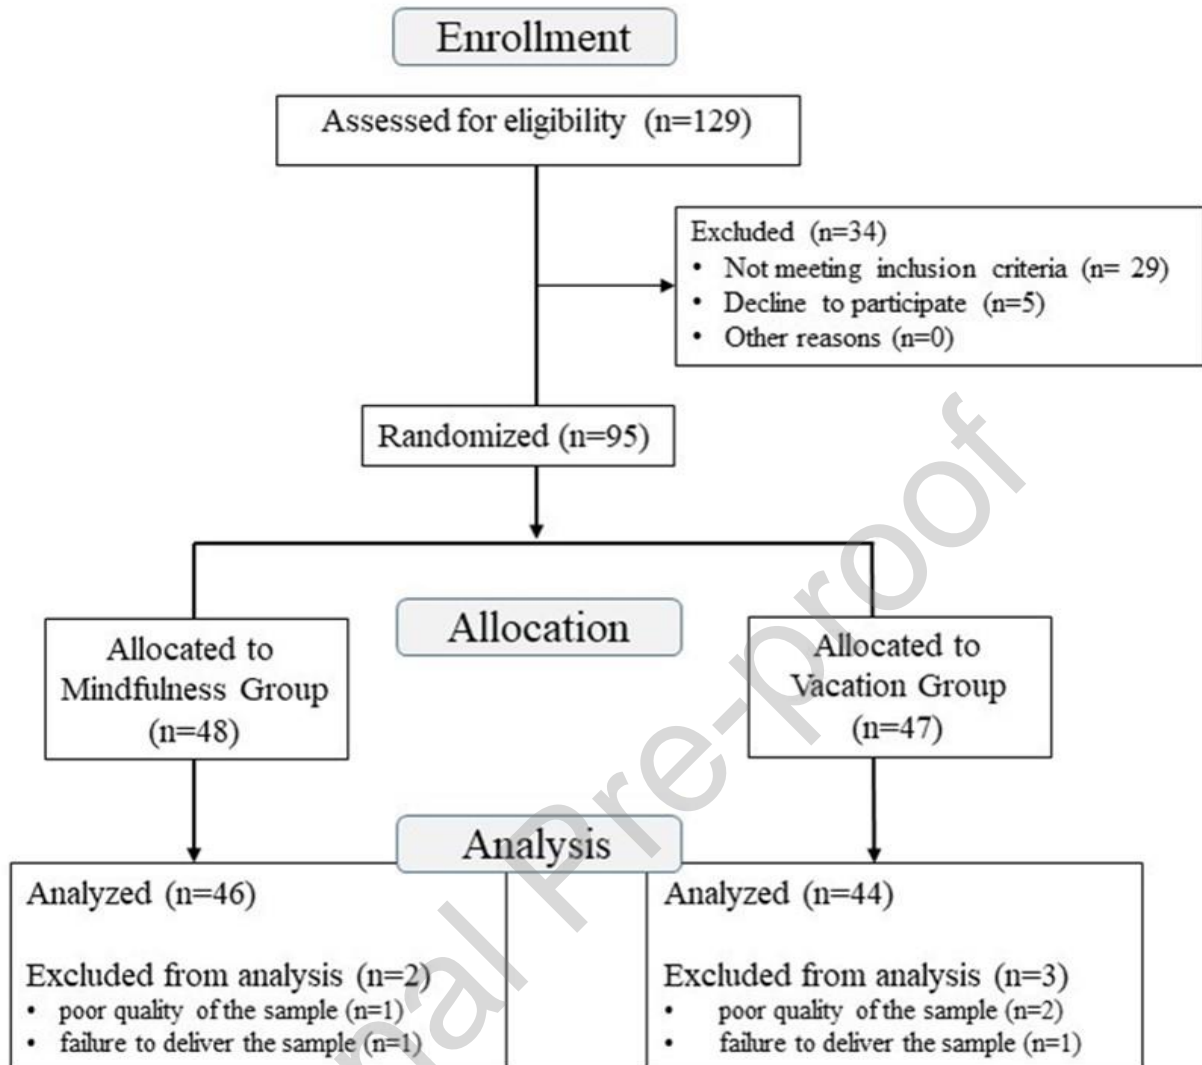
Enrollment

Assessed for eligibility (n=129)

Excluded (n=34)
• Not meeting inclusion criteria (n= 29)
• Decline to participate (n=5)
• Other reasons (n=0)

Randomized (n=95)

Allocation

Allocated to Mindfulness Group (n=48)

Allocated to Vacation Group (n=47)

Analysis

Analyzed (n=46)

Excluded from analysis (n=2)
• poor quality of the sample (n=1)
• failure to deliver the sample (n=1)

Analyzed (n=44)

Excluded from analysis (n=3)
• poor quality of the sample (n=2)
• failure to deliver the sample (n=1)

Journal Pre-proof